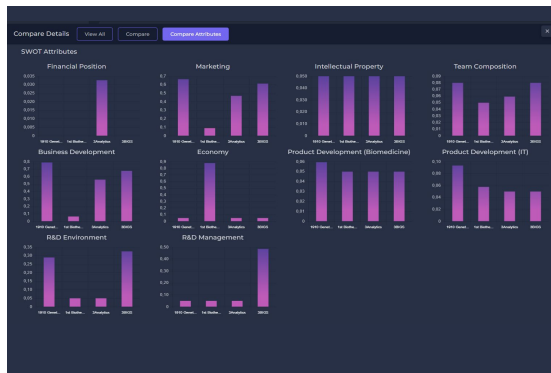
Compare Details View All Compare Compare Attributes

SWOT Attributes

Financial Position

0.035
0.030
0.025
0.020
0.015
0.010
0.005
0

1910 Genet... 1st Biothe... 2Analytics 3BHCS

Marketing

0.7
0.6
0.5
0.4
0.3
0.2
0.1
0

1910 Genet... 1st Biothe... 2Analytics 3BHCS

Intellectual Property

0.050
0.040
0.030
0.020
0.010
0

1910 Genet... 1st Biothe... 2Analytics 3BHCS

Team Composition

0.08
0.07
0.06
0.05
0.04
0.03
0.02
0.01
0

1910 Genet... 1st Biothe... 2Analytics 3BHCS

Business Development

0.9
0.8
0.7
0.6
0.5
0.4
0.3
0.2
0.1
0

1910 Genet... 1st Biothe... 2Analytics 3BHCS

Economy

0.9
0.8
0.7
0.6
0.5
0.4
0.3
0.2
0.1
0

1910 Genet... 1st Biothe... 2Analytics 3BHCS

Product Development (Biomedicine)

0.06
0.05
0.04
0.03
0.02
0.01
0

1910 Genet... 1st Biothe... 2Analytics 3BHCS

Product Development (IT)

0.10
0.08
0.06
0.04
0.02
0

1910 Genet... 1st Biothe... 2Analytics 3BHCS

R&D Environment

0.35
0.30
0.25
0.20
0.15
0.10
0.05
0

1910 Genet... 1st Biothe... 2Analytics 3BHCS

R&D Management

0.50
0.40
0.30
0.20
0.10
0

1910 Genet... 1st Biothe... 2Analytics 3BHCS